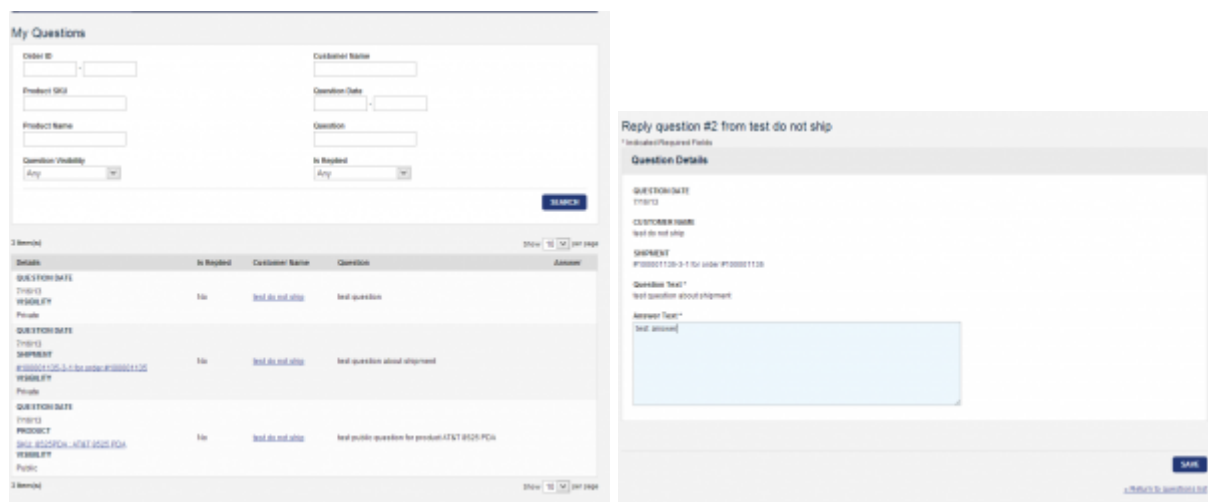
My Questions

Order ID

Customer Name

Product SKU

Question Date

Product Name

Question

Question Visibility

Any

Is Replied

Any

SEARCH

3 Item(s)

Show 10 per page

| Details | Is Replied | Customer Name | Question | Answer |
|---|---|---|---|---|
| QUESTION DATE 7/18/13 VISIBILITY Private | No | test do not ship | test question | |
| QUESTION DATE 7/18/13 SHIPMENT #100001135-3-1 for order #100001135 VISIBILITY Private | No | test do not ship | test question about shipment | |
| QUESTION DATE 7/18/13 PRODUCT SKU: 8525PDA - AT&T 8525 PDA VISIBILITY Public | No | test do not ship | test public question for product AT&T 8525 PDA | |

3 Item(s)

Show 10 per page

Reply question #2 from test do not ship

* Indicates Required Fields

Question Details

QUESTION DATE
7/18/13

CUSTOMER NAME
test do not ship

SHIPMENT
#100001135-3-1 for order #100001135

Question Text *
test question about shipment

Answer Text *
test answer

SAVE

« Return to questions list